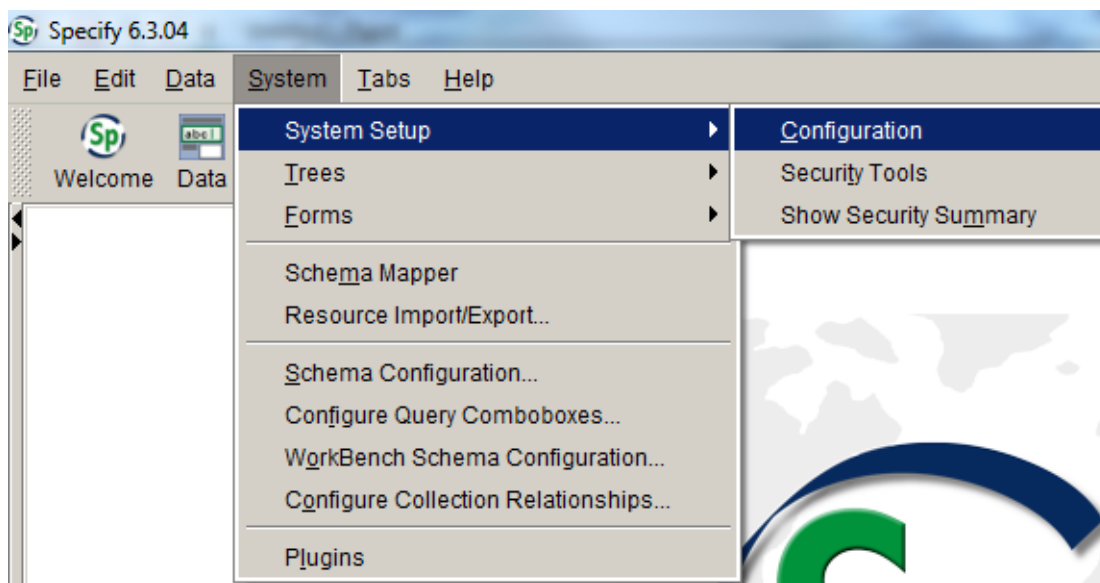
Specify 6.3.04

File Edit Data System Tabs Help

Welcome Data

System Setup
Trees
Forms

Schema Mapper
Resource Import/Export...

Schema Configuration...
Configure Query Comboboxes...
WorkBench Schema Configuration...
Configure Collection Relationships...

Plugins

Configuration
Security Tools
Show Security Summary